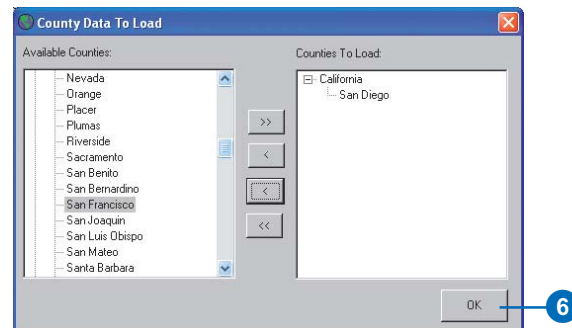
County Data To Load

Available Counties:
Nevada
Orange
Placer
Plumas
Riverside
Sacramento
San Benito
San Bernardino
San Francisco
San Joaquin
San Luis Obispo
San Mateo
Santa Barbara

>>
<
<
<<

Counties To Load:
California
San Diego

OK

6